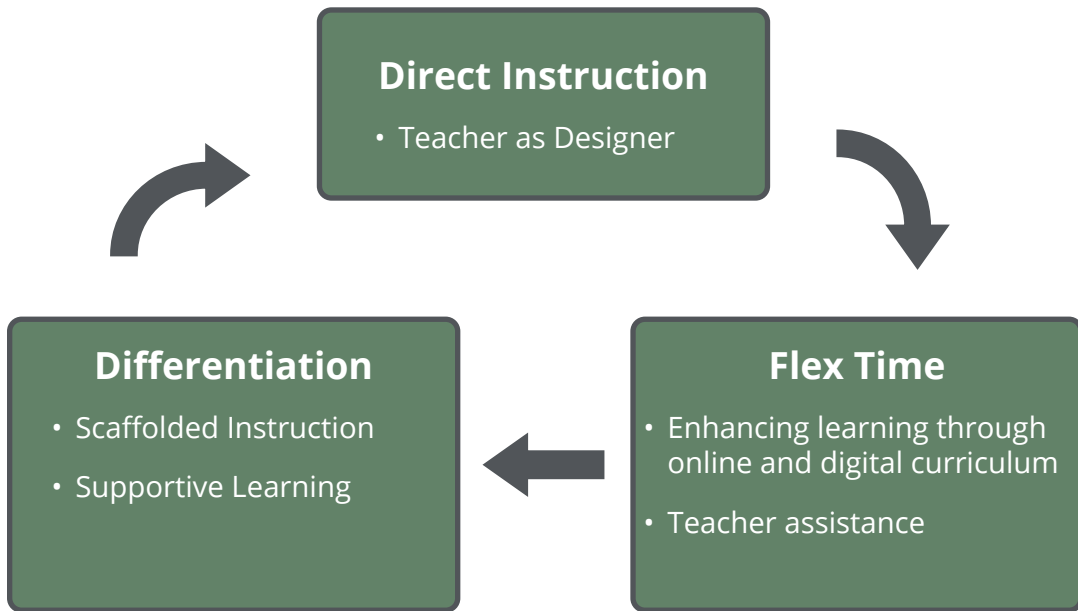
Direct Instruction

• Teacher as Designer

Flex Time

• Enhancing learning through online and digital curriculum

• Teacher assistance

Differentiation

• Scaffolded Instruction

• Supportive Learning